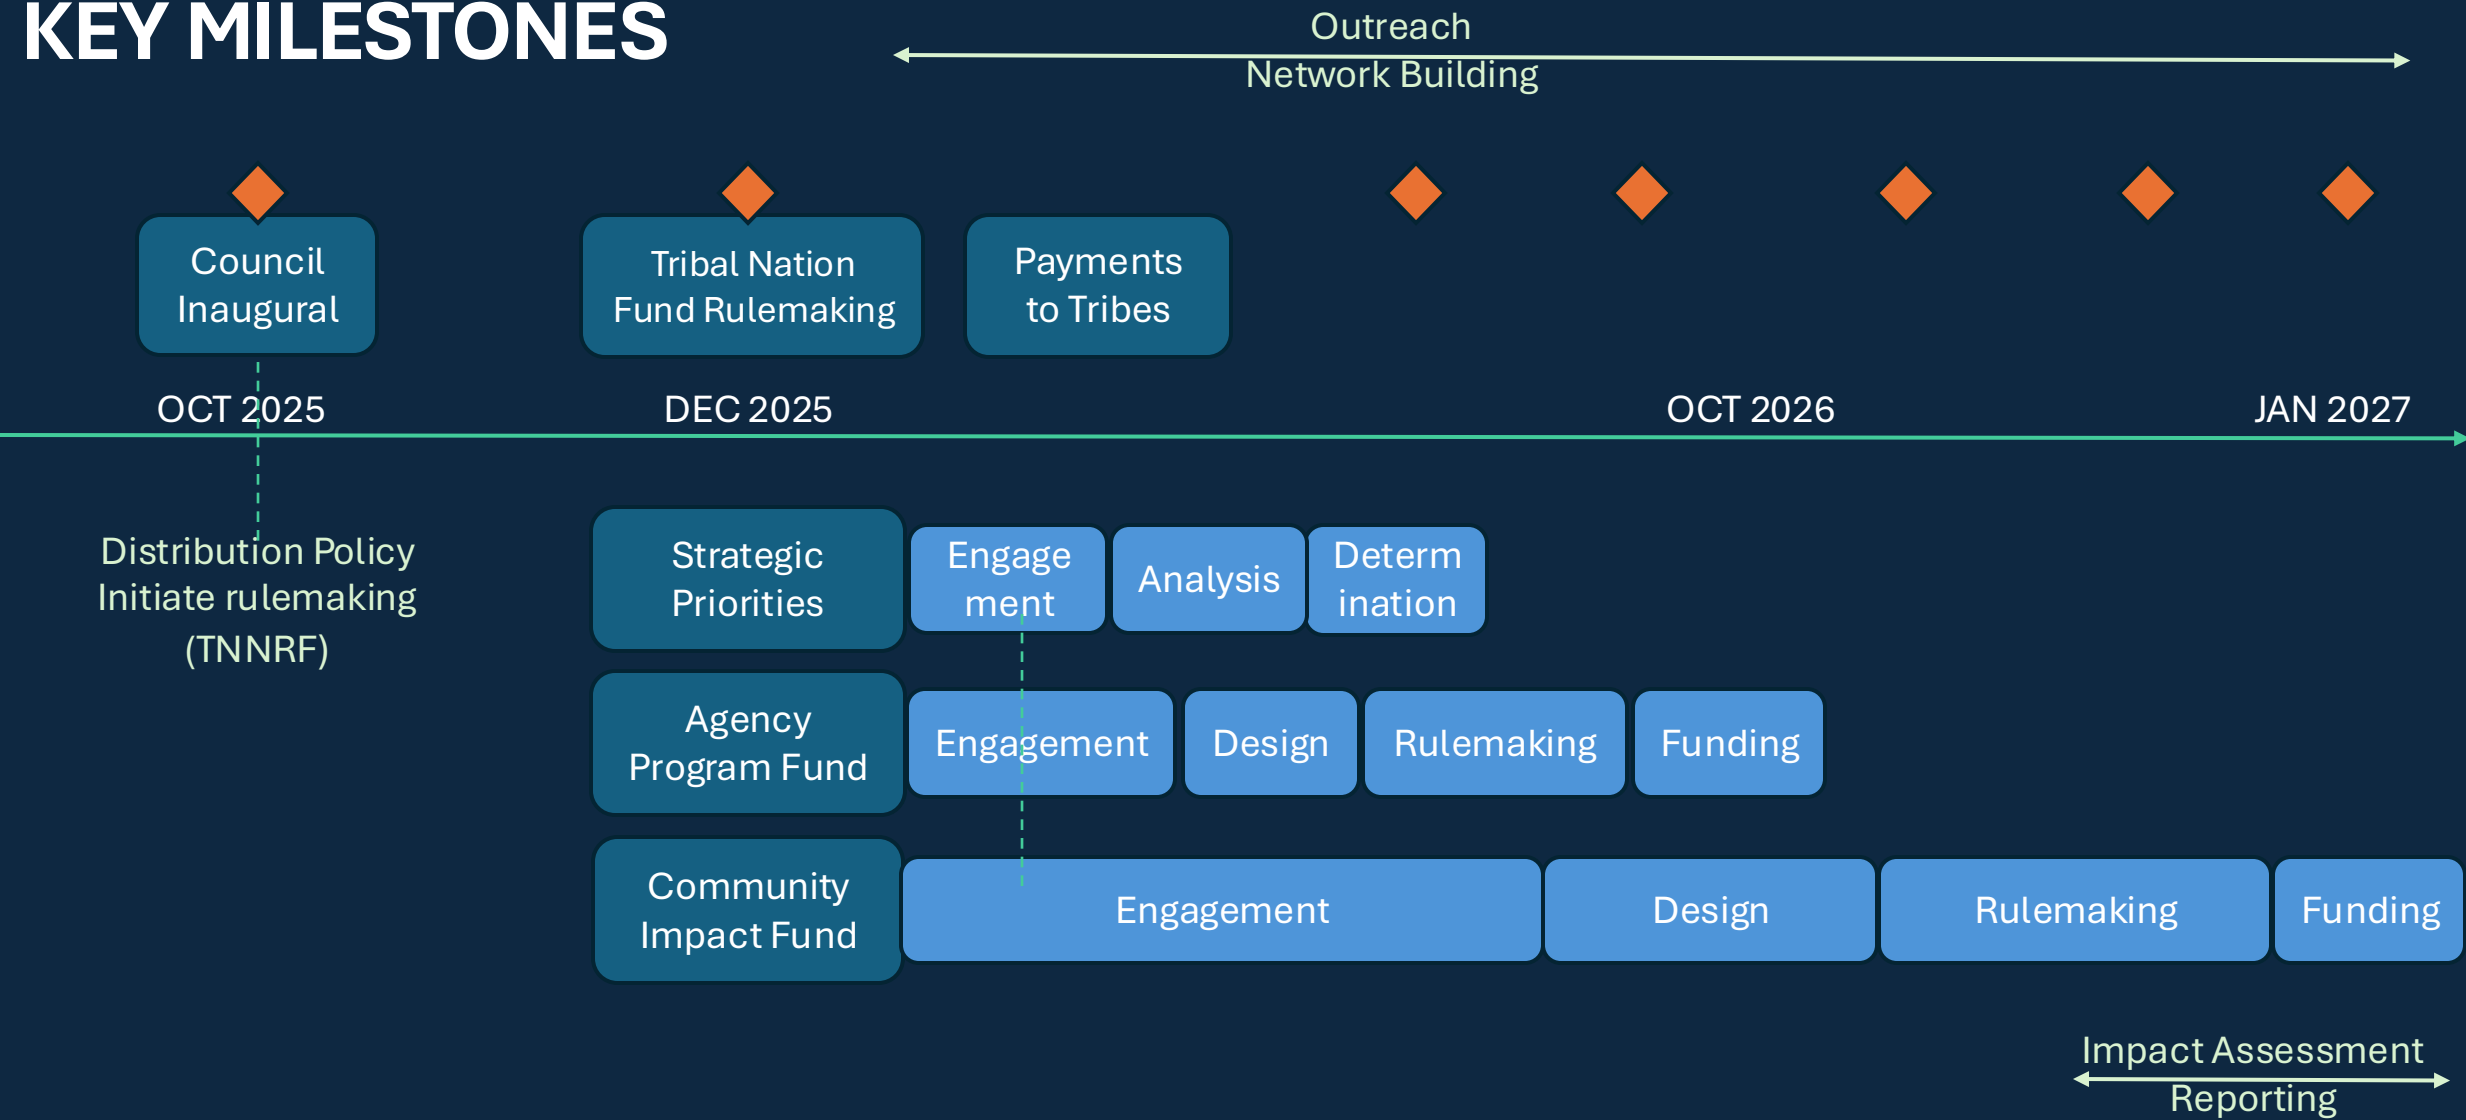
KEY MILESTONES

Outreach
Network Building

Council Inaugural

Tribal Nation Fund Rulemaking

Payments to Tribes

OCT 2025

DEC 2025

OCT 2026

JAN 2027

Distribution Policy
Initiate rulemaking
(TNNRF)

Strategic Priorities

Engagement

Analysis

Determination

Agency Program Fund

Engagement

Design

Rulemaking

Funding

Community Impact Fund

Engagement

Design

Rulemaking

Funding

Impact Assessment
Reporting